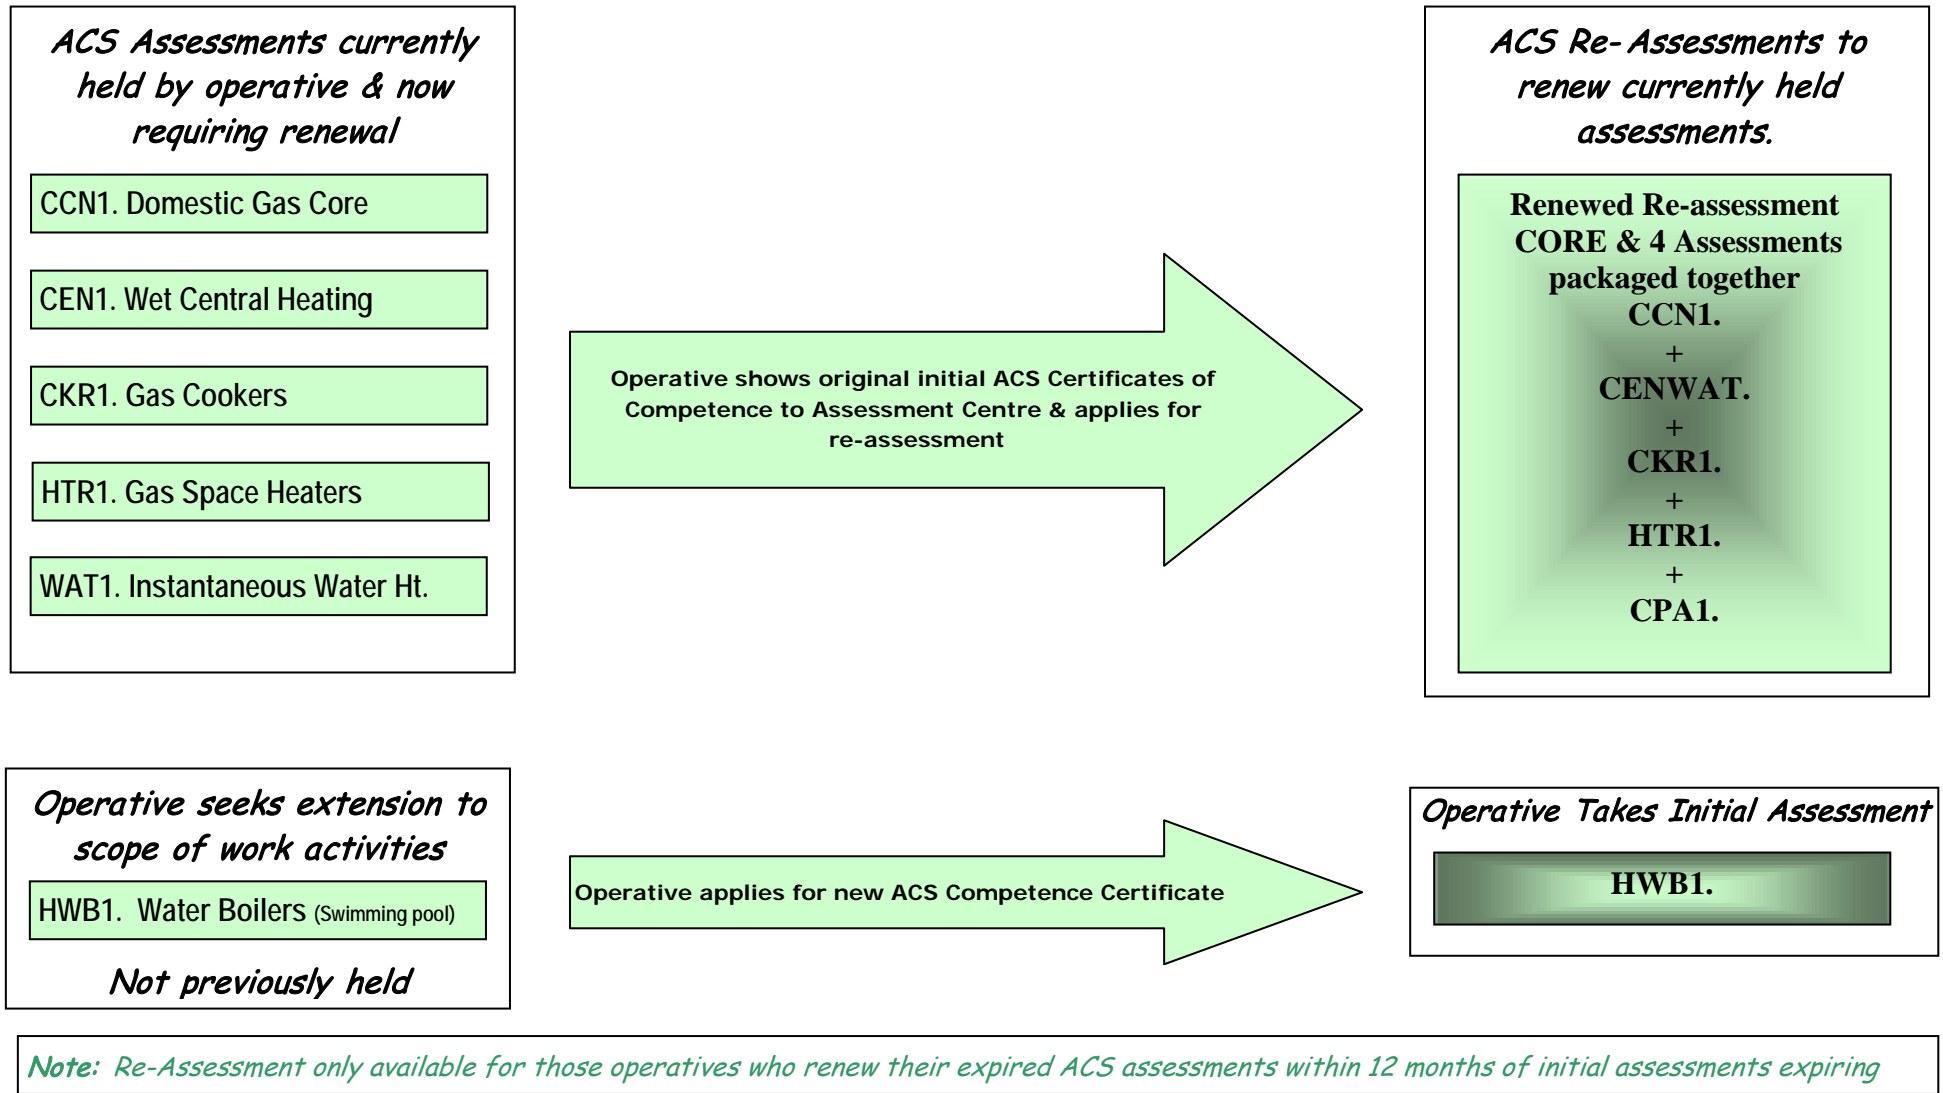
ACS Assessments currently held by operative & now requiring renewal

CCN1. Domestic Gas Core

CEN1. Wet Central Heating

CKR1. Gas Cookers

HTR1. Gas Space Heaters

WAT1. Instantaneous Water Ht.

Operative shows original initial ACS Certificates of Competence to Assessment Centre & applies for re-assessment

ACS Re-Assessments to renew currently held assessments.

Renewed Re-assessment CORE & 4 Assessments packaged together
CCN1.
+
CENWAT.
+
CKR1.
+
HTR1.
+
CPA1.

Operative seeks extension to scope of work activities

HWB1. Water Boilers (Swimming pool)

Not previously held

Operative applies for new ACS Competence Certificate

Operative Takes Initial Assessment

HWB1.

Note: Re-Assessment only available for those operatives who renew their expired ACS assessments within 12 months of initial assessments expiring